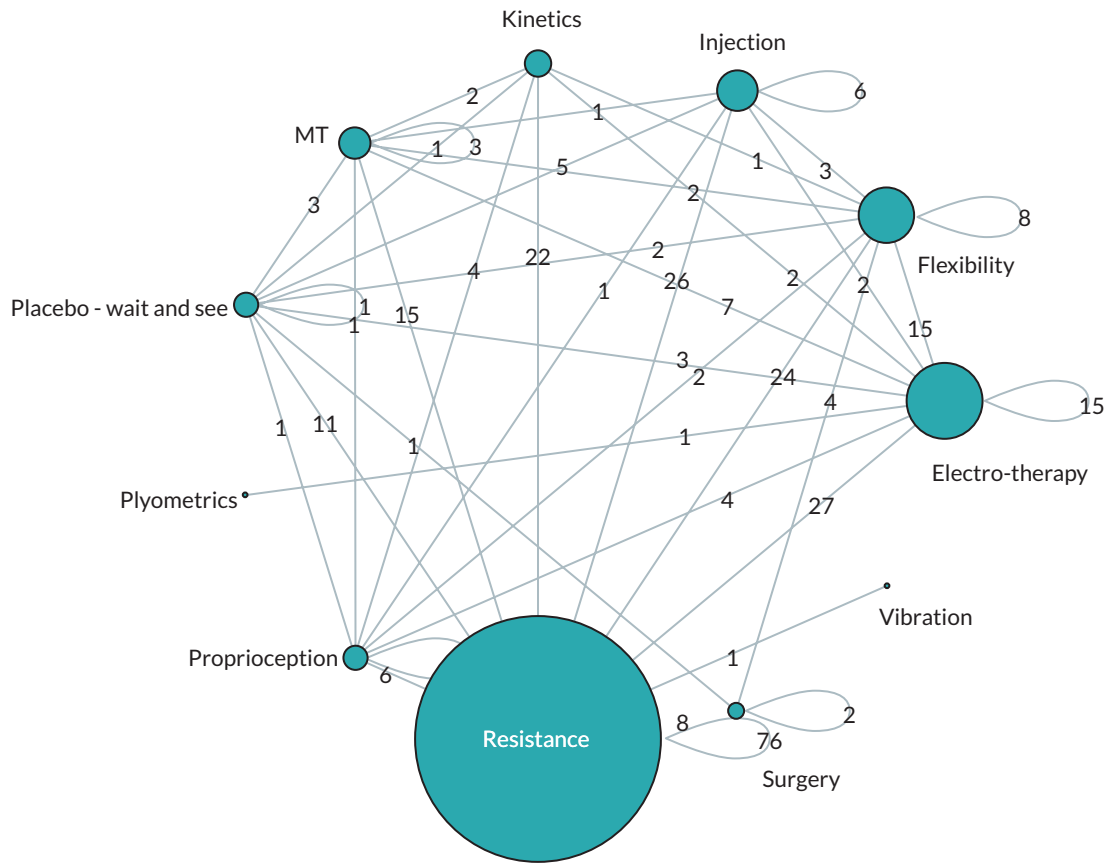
Kinetics

Injection

6

MT

2

1

1

3

1

3

5

3

2

8

Flexibility

Placebo - wait and see

22

2

4

26

2

1

2

1

15

7

15

1

3

2

24

Electro-therapy

15

1

11

1

4

1

Plyometrics

4

27

Vibration

Proprioception

6

1

Resistance

8

2

76

Surgery